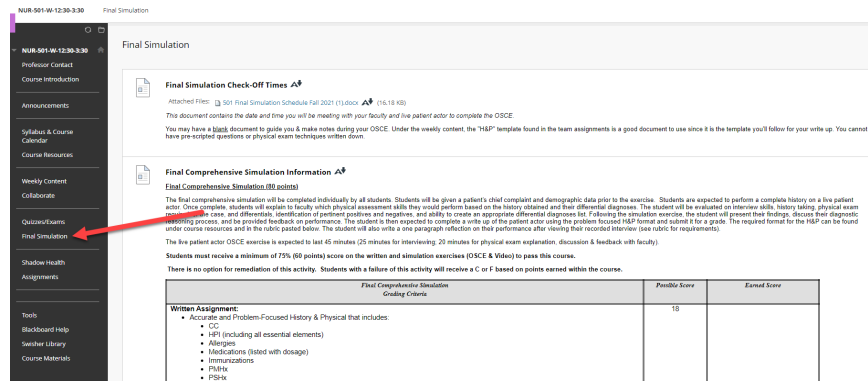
NUR-501-W-12:30-3:30 Final Simulation

NUR-501-W-12:30-3:30
Professor Contact
Course Introduction
Announcements
Syllabus & Course Calendar
Course Resources
Weekly Content
Collaborate
Quizzes/Exams
Final Simulation
Shadow Health
Assignments
Tools
Blackboard Help
Swisher Library
Course Materials

Final Simulation

Final Simulation Check-Off Times

Attached Files: 501 Final Simulation Schedule Fall 2021 (1).docx (16.18 KB)

This document contains the date and time you will be meeting with your faculty and live patient actor to complete the OSCE.

You may have a blank document to guide you & make notes during your OSCE. Under the weekly content, the "H&P" template found in the team assignments is a good document to use since it is the template you'll follow for your write up. You cannot have pre-scripted questions or physical exam techniques written down.

Final Comprehensive Simulation Information

Final Comprehensive Simulation (80 points)

The final comprehensive simulation will be completed individually by all students. Students will be given a patient's chief complaint and demographic data prior to the exercise. Students are expected to perform a complete history on a live patient actor. Once complete, students will explain to faculty which physical assessment skills they would perform based on the history obtained and their differential diagnoses. The student will be evaluated on interview skills, history taking, physical exam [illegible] the case, and differentials, identification of pertinent positives and negatives, and ability to create an appropriate differential diagnoses list. Following the simulation exercise, the student will present their findings, discuss their diagnostic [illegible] process, and be provided feedback on performance. The student is then expected to complete a write up of the patient actor using the problem focused H&P format and submit it for a grade. The required format for the H&P can be found under course resources and in the rubric pasted below. The student will also write a one paragraph reflection on their performance after viewing their recorded interview (see rubric for requirements).

The live patient actor OSCE exercise is expected to last 45 minutes (25 minutes for interviewing, 20 minutes for physical exam explanation, discussion & feedback with faculty).

Students must receive a minimum of 75% (60 points) score on the written and simulation exercises (OSCE & Video) to pass this course.

There is no option for remediation of this activity. Students with a failure of this activity will receive a C or F based on points earned within the course.

| Final Comprehensive Simulation Grading Criteria | Possible Score | Earned Score |
|---|---|---|
| Written Assignment: • Accurate and Problem-Focused History & Physical that includes: ◦ CC ◦ HPI (including all essential elements) ◦ Allergies ◦ Medications (listed with dosage) ◦ Immunizations ◦ PMHx ◦ PSHx | 18 | |